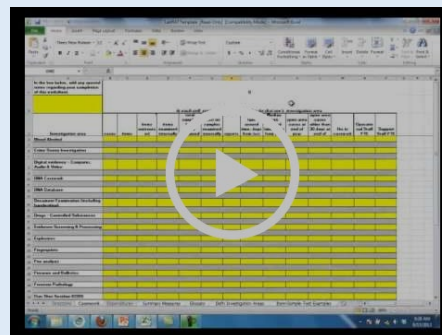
In the box below, add any special notes regarding your completion of this worksheet.

Investigative area

Blood Alcohol

Crime Scene Investigation

Digital evidence - Computer, Audio & Video

DNA Casework

DNA Database

Document Examination (Including Handwriting)

Drugs - Controlled Substances

Evidence Screening & Processing

Explosives

Fingerprints

Fire analysis

Firearms and Toolmarks

Forensic Pathology

Gunshot Residue